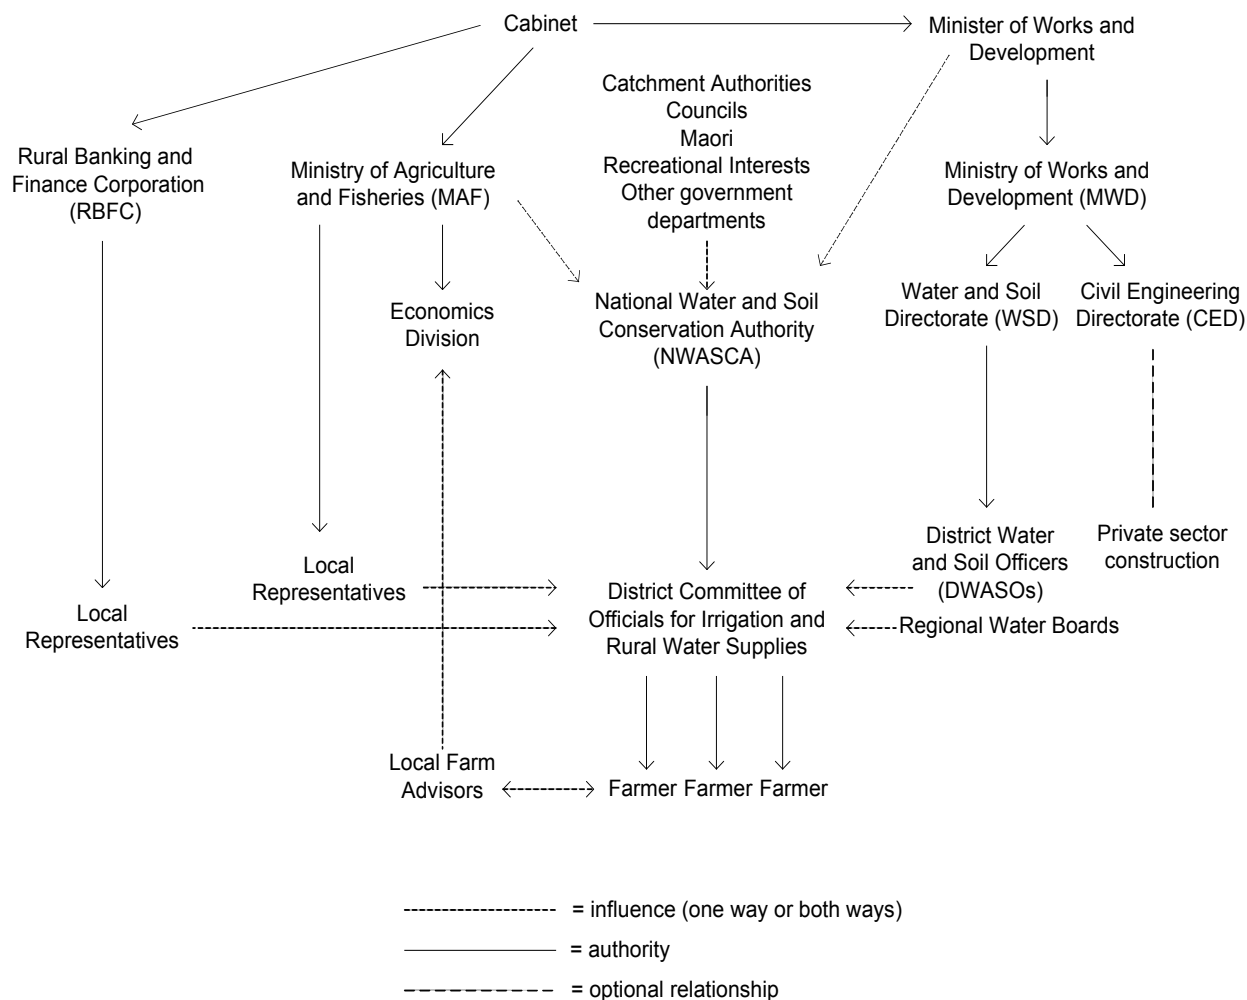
Cabinet

Minister of Works and Development

Catchment Authorities
Councils
Maori
Recreational Interests
Other government departments

Rural Banking and Finance Corporation (RBFC)

Ministry of Agriculture and Fisheries (MAF)

Ministry of Works and Development (MWD)

Economics Division

National Water and Soil Conservation Authority (NWASCA)

Water and Soil Directorate (WSD)

Civil Engineering Directorate (CED)

District Water and Soil Officers (DWASOs)

Private sector construction

Local Representatives

Local Representatives

District Committee of Officials for Irrigation and Rural Water Supplies

Regional Water Boards

Local Farm Advisors

Farmer Farmer Farmer

= influence (one way or both ways)

= authority

= optional relationship